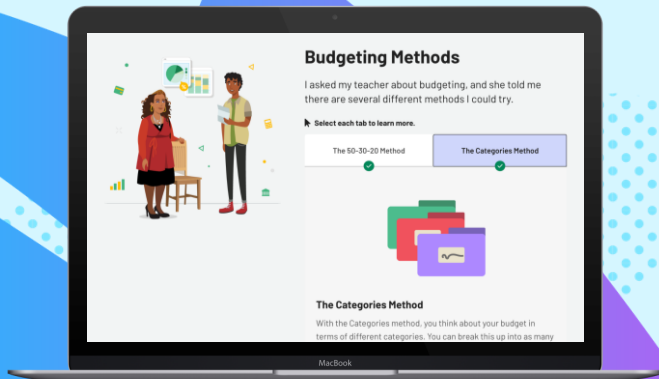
Budgeting Methods

I asked my teacher about budgeting, and she told me there are several different methods I could try.

Select each tab to learn more.

The 50-30-20 Method

The Categories Method

The Categories Method

With the Categories method, you think about your budget in terms of different categories. You can break this up into as many

MacBook